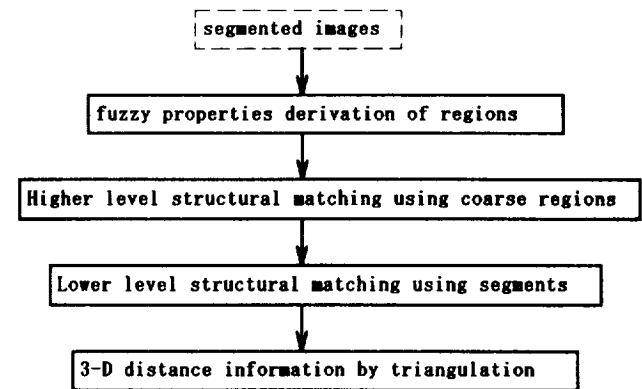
segmented images

fuzzy properties derivation of regions

Higher level structural matching using coarse regions

Lower level structural matching using segments

3-D distance information by triangulation